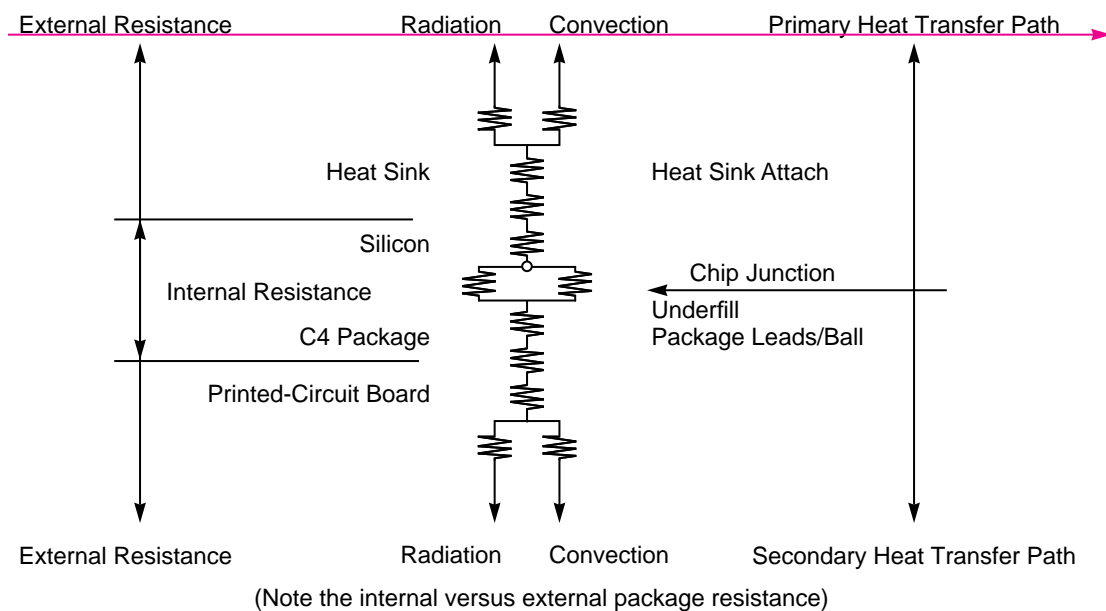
External Resistance Radiation Convection Primary Heat Transfer Path

Heat Sink

Heat Sink Attach

Silicon

Chip Junction

Internal Resistance

Underfill

C4 Package

Package Leads/Ball

Printed-Circuit Board

External Resistance Radiation Convection Secondary Heat Transfer Path

(Note the internal versus external package resistance)